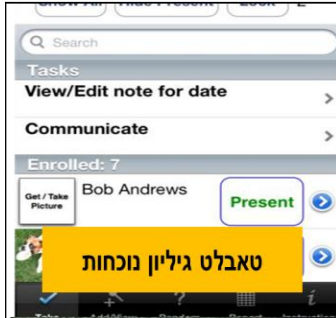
Show All Hide Present Lock

Search

Tasks

View/Edit note for date

Communicate

Enrolled: 7

Get / Take Picture

Bob Andrews

Present

טאבלט גיליון נוכחות

Take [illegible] Add/Show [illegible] Random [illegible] Reset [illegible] Instructions